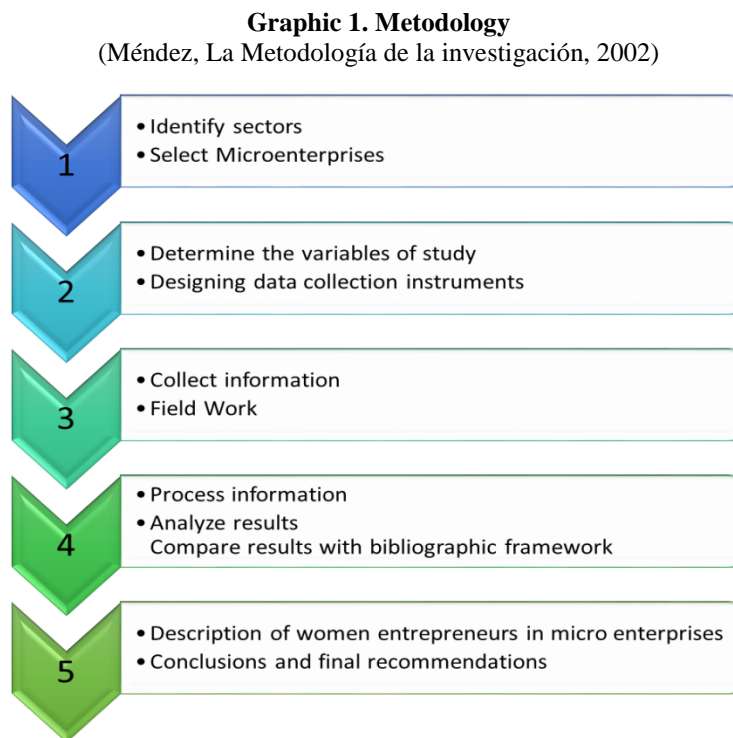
**Graphic 1. Metodology**
(Méndez, La Metodología de la investigación, 2002)

1
• Identify sectors
• Select Microenterprises

2
• Determine the variables of study
• Designing data collection instruments

3
• Collect information
• Field Work

4
• Process information
• Analyze results
Compare results with bibliographic framework

5
• Description of women entrepreneurs in micro enterprises
• Conclusions and final recommendations